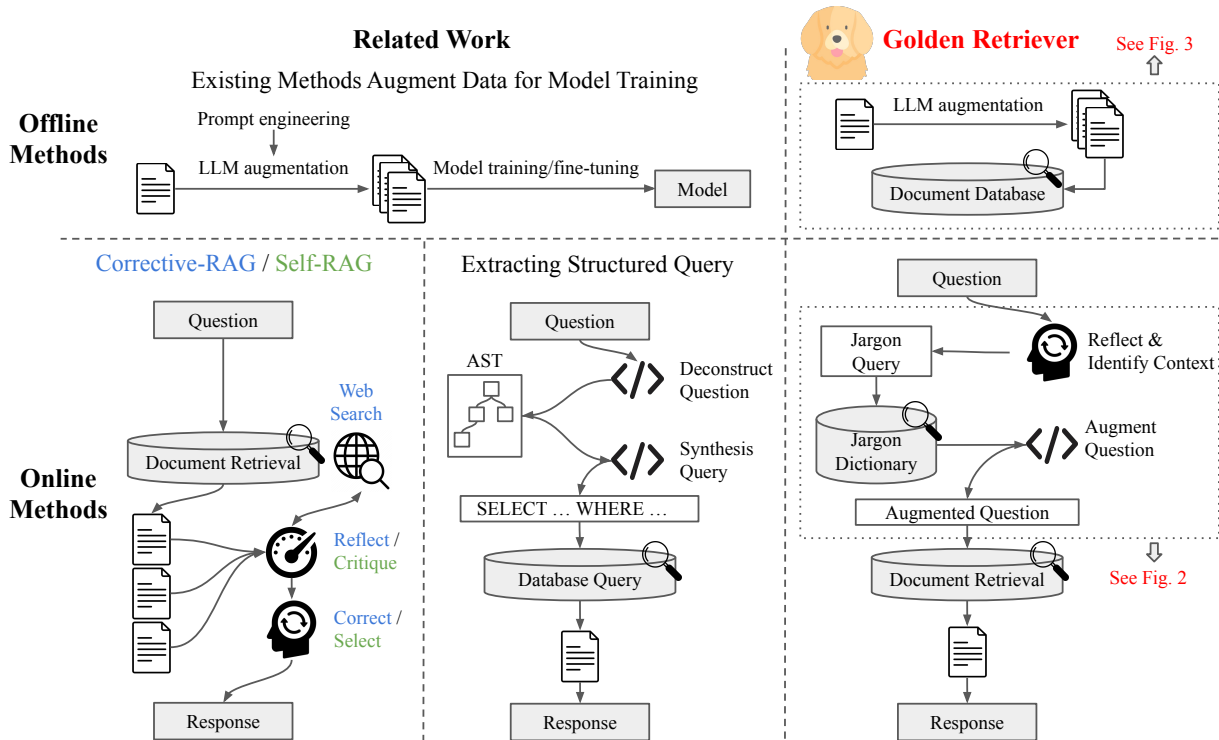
Related Work

Existing Methods Augment Data for Model Training

Offline Methods

Prompt engineering

LLM augmentation

Model training/fine-tuning

Model

Golden Retriever

See Fig. 3

LLM augmentation

Document Database

Corrective-RAG / Self-RAG

Question

Web Search

Document Retrieval

Online Methods

Reflect / Critique

Correct / Select

Response

Extracting Structured Query

Question

AST

Deconstruct Question

Synthesis Query

SELECT … WHERE …

Database Query

Response

Question

Jargon Query

Reflect & Identify Context

Jargon Dictionary

Augment Question

Augmented Question

Document Retrieval

See Fig. 2

Response